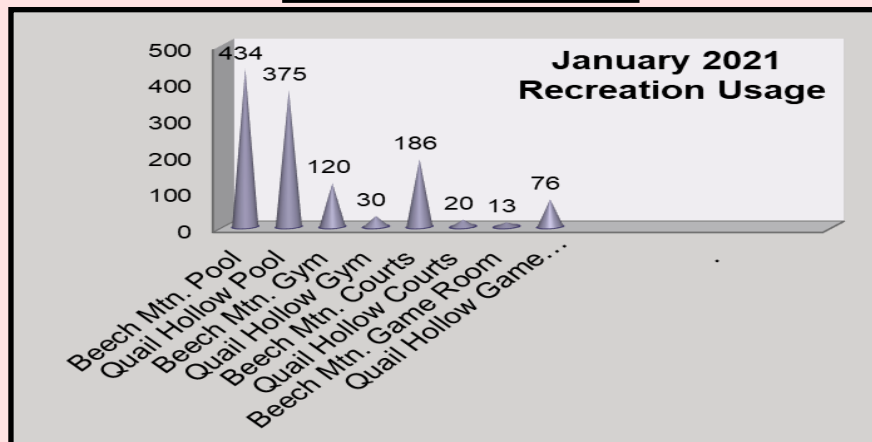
January 2021
Recreation Usage

500
400
300
200
100
0

434
375
120
30
186
20
13
76

Beech Mtn. Pool
Quail Hollow Pool
Beech Mtn. Gym
Quail Hollow Gym
Beech Mtn. Courts
Quail Hollow Courts
Beech Mtn. Game Room
Quail Hollow Game...